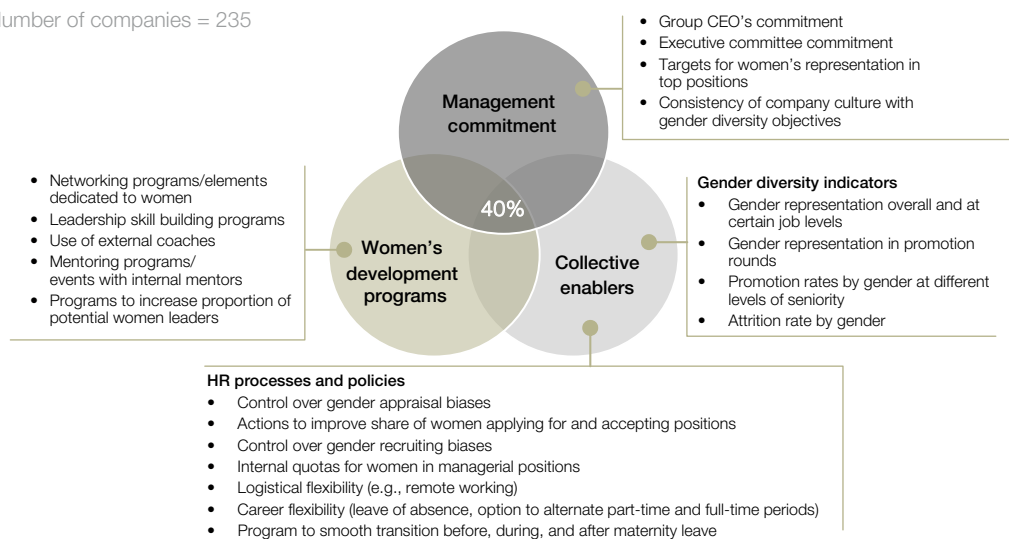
umber of companies = 235

- Group CEO's commitment
- Executive committee commitment
- Targets for women's representation in top positions
- Consistency of company culture with gender diversity objectives

Management commitment

- Networking programs/elements dedicated to women
- Leadership skill building programs
- Use of external coaches
- Mentoring programs/ events with internal mentors
- Programs to increase proportion of potential women leaders

40%

Women's development programs

Collective enablers

Gender diversity indicators
- Gender representation overall and at certain job levels
- Gender representation in promotion rounds
- Promotion rates by gender at different levels of seniority
- Attrition rate by gender

HR processes and policies
- Control over gender appraisal biases
- Actions to improve share of women applying for and accepting positions
- Control over gender recruiting biases
- Internal quotas for women in managerial positions
- Logistical flexibility (e.g., remote working)
- Career flexibility (leave of absence, option to alternate part-time and full-time periods)
- Program to smooth transition before, during, and after maternity leave